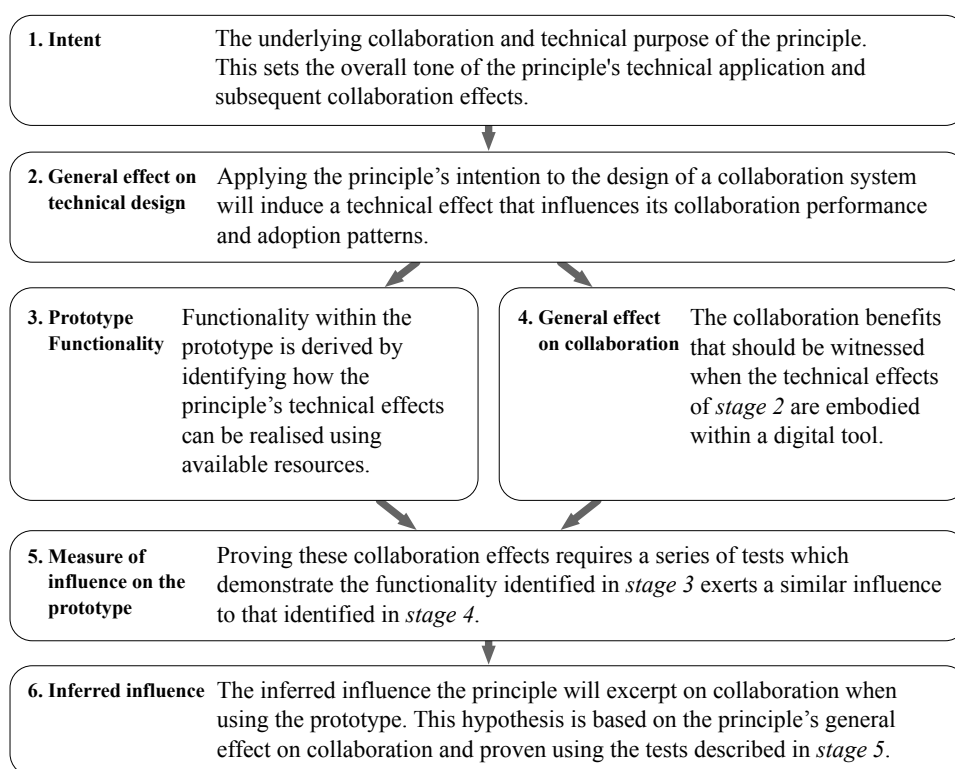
1. Intent

The underlying collaboration and technical purpose of the principle. This sets the overall tone of the principle's technical application and subsequent collaboration effects.

2. General effect on technical design

Applying the principle's intention to the design of a collaboration system will induce a technical effect that influences its collaboration performance and adoption patterns.

3. Prototype Functionality

Functionality within the prototype is derived by identifying how the principle's technical effects can be realised using available resources.

4. General effect on collaboration

The collaboration benefits that should be witnessed when the technical effects of *stage 2* are embodied within a digital tool.

5. Measure of influence on the prototype

Proving these collaboration effects requires a series of tests which demonstrate the functionality identified in *stage 3* exerts a similar influence to that identified in *stage 4*.

6. Inferred influence

The inferred influence the principle will excerpt on collaboration when using the prototype. This hypothesis is based on the principle's general effect on collaboration and proven using the tests described in *stage 5*.